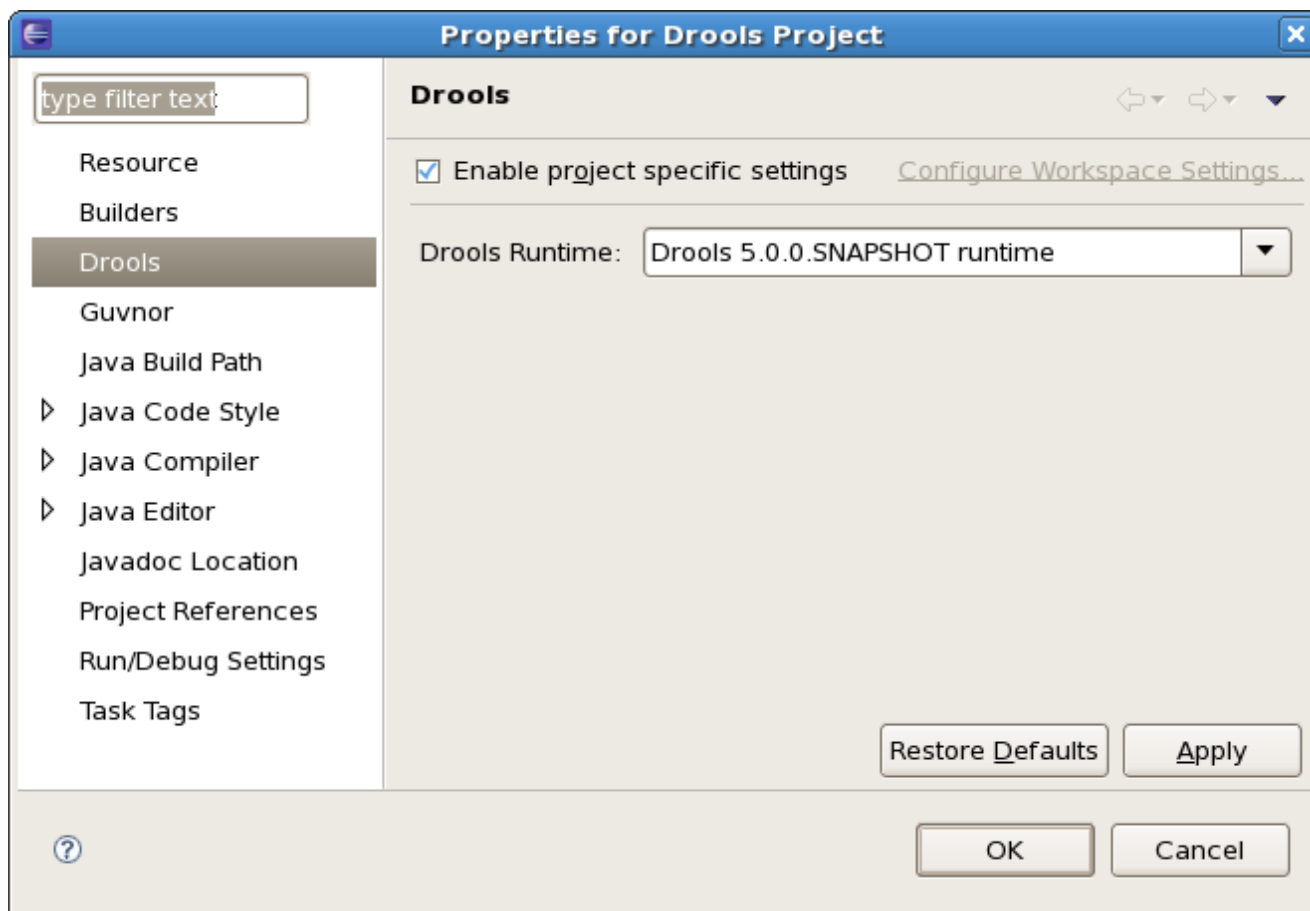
Properties for Drools Project

type filter text

Resource
Builders
Drools
Guvnor
Java Build Path
Java Code Style
Java Compiler
Java Editor
Javadoc Location
Project References
Run/Debug Settings
Task Tags

Drools

Enable project specific settings

Configure Workspace Settings...

Drools Runtime: Drools 5.0.0.SNAPSHOT runtime

Restore Defaults

Apply

OK

Cancel